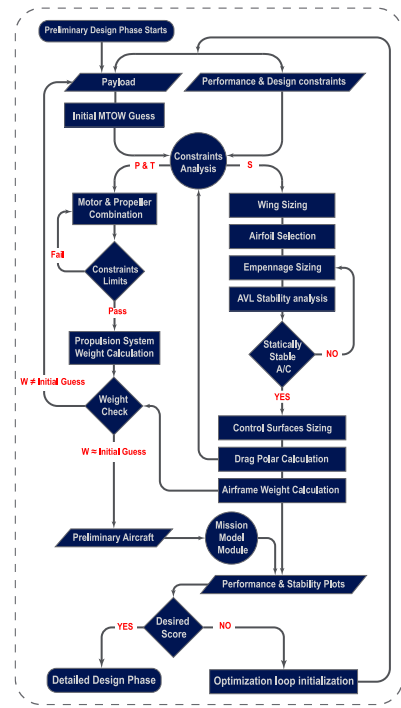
Preliminary Design Phase Starts

Payload

Performance & Design constraints

Initial MTOW Guess

Constraints Analysis

P & T

S

Motor & Propeller Combination

Wing Sizing

Airfoil Selection

Fail

Constraints Limits

Empennage Sizing

AVL Stability analysis

Pass

Propulsion System Weight Calculation

Statically Stable A/C

NO

W ≠ Initial Guess

YES

Weight Check

Control Surfaces Sizing

W ≈ Initial Guess

Drag Polar Calculation

Airframe Weight Calculation

Preliminary Aircraft

Mission Model Module

Performance & Stability Plots

YES

Desired Score

NO

Detailed Design Phase

Optimization loop initialization